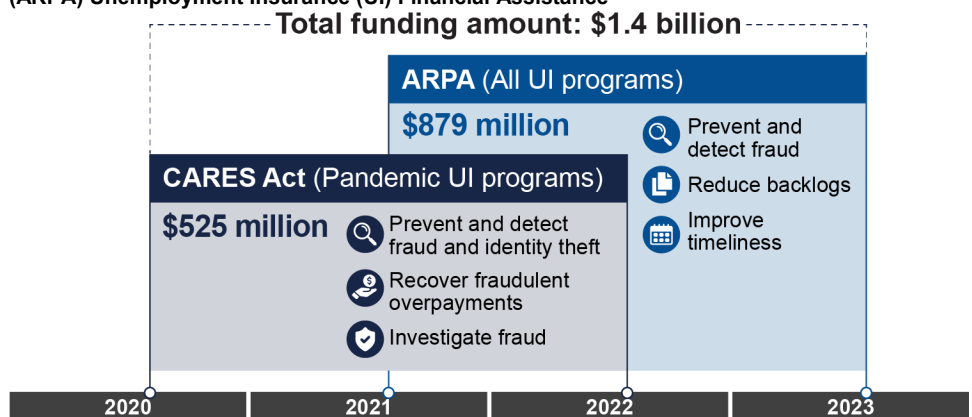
(ARPA) Unemployment Insurance (UI) Financial Assistance

Total funding amount: $1.4 billion

ARPA (All UI programs)

$879 million

Prevent and detect fraud

Reduce backlogs

Improve timeliness

CARES Act (Pandemic UI programs)

$525 million

Prevent and detect fraud and identity theft

Recover fraudulent overpayments

Investigate fraud

2020

2021

2022

2023